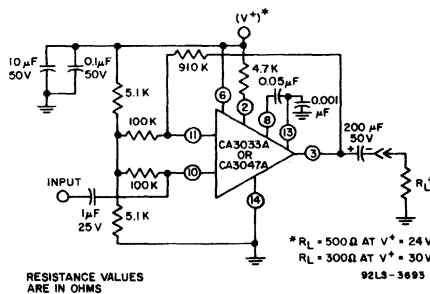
$(V^+)^*$

10 µF 50V

0.1µF 50V

910 K

4.7K

0.05µF

0.001 µF

5.1 K

100K

6

2

8

13

11

CA3033A OR CA3047A

3

200 µF 50V

10

100K

INPUT

1µF 25 V

5.1 K

14

$R_L$

$^*R_L = 500\Omega$ AT $V^+ = 24$ V

$R_L = 300\Omega$ AT $V^+ = 30$ V

RESISTANCE VALUES ARE IN OHMS

92LS-3693